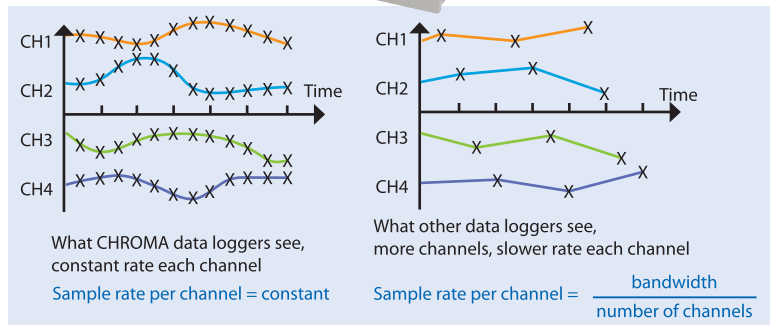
CH1
CH2
Time
CH3
CH4

What CHROMA data loggers see, constant rate each channel

Sample rate per channel = constant

CH1
CH2
Time
CH3
CH4

What other data loggers see, more channels, slower rate each channel

Sample rate per channel = $\frac{\text{bandwidth}}{\text{number of channels}}$